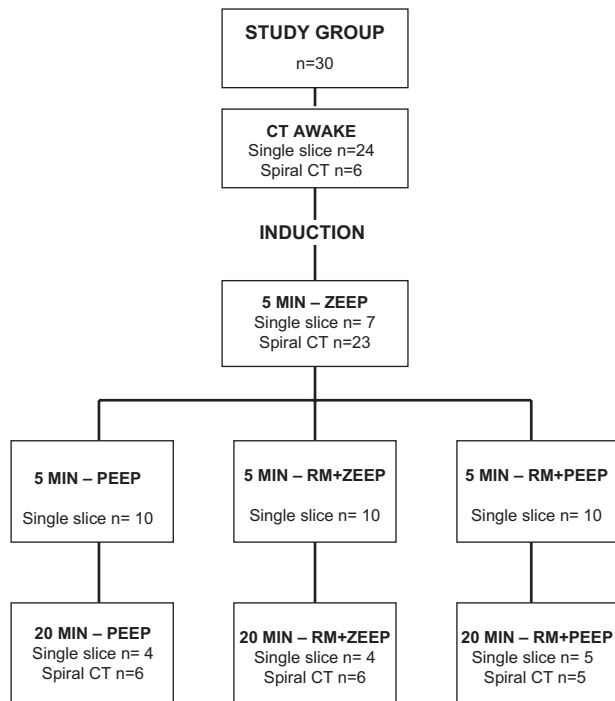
STUDY GROUP
n=30

CT AWAKE
Single slice n=24
Spiral CT n=6

INDUCTION

5 MIN – ZEEP
Single slice n= 7
Spiral CT n=23

5 MIN – PEEP
Single slice n= 10

5 MIN – RM+ZEEP
Single slice n= 10

5 MIN – RM+PEEP
Single slice n= 10

20 MIN – PEEP
Single slice n= 4
Spiral CT n=6

20 MIN – RM+ZEEP
Single slice n= 4
Spiral CT n=6

20 MIN – RM+PEEP
Single slice n= 5
Spiral CT n=5